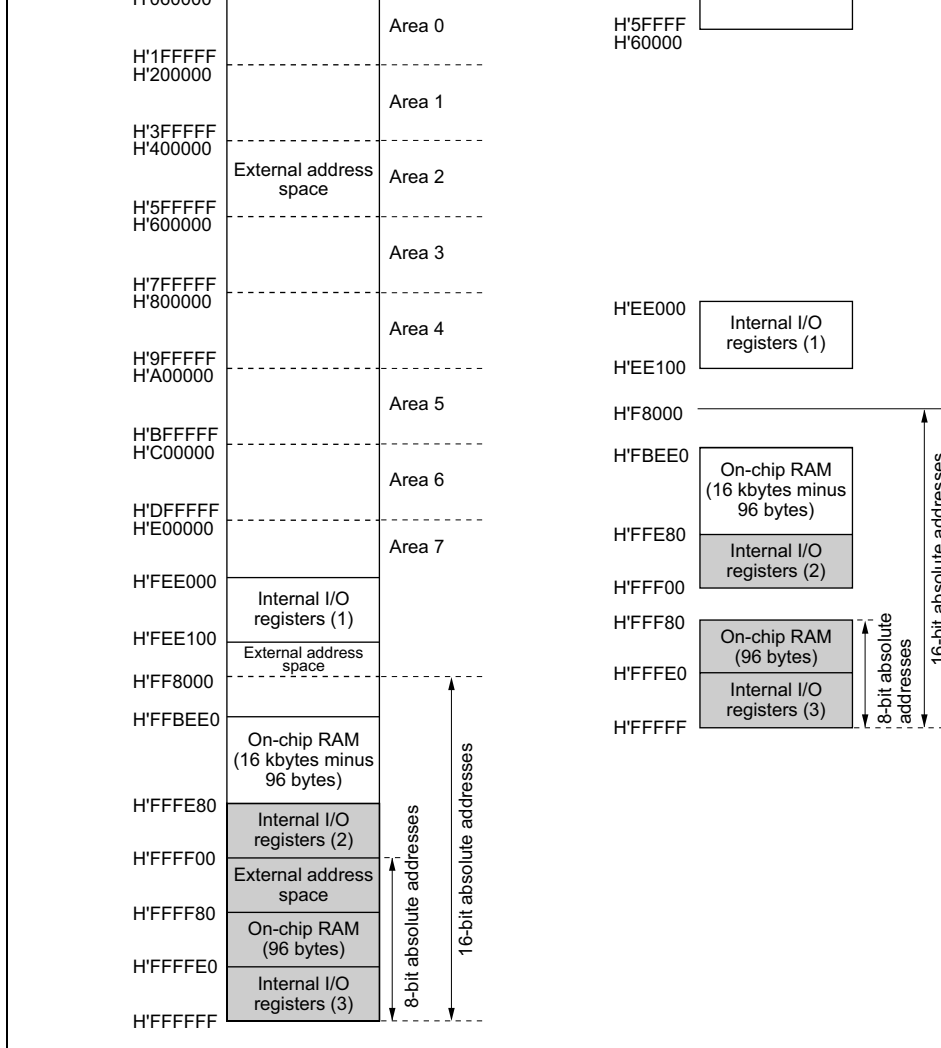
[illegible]
Area 0
H'1FFFFF
H'200000
Area 1
H'3FFFFF
H'400000
External address space
Area 2
H'5FFFFF
H'600000
Area 3
H'7FFFFF
H'800000
Area 4
H'9FFFFF
H'A00000
Area 5
H'BFFFFF
H'C00000
Area 6
H'DFFFFF
H'E00000
Area 7
H'FEE000
Internal I/O registers (1)
H'FEE100
External address space
H'FF8000
H'FFBEE0
On-chip RAM (16 kbytes minus 96 bytes)
H'FFFE80
Internal I/O registers (2)
H'FFFF00
External address space
H'FFFF80
On-chip RAM (96 bytes)
H'FFFFE0
Internal I/O registers (3)
H'FFFFFF
8-bit absolute addresses
16-bit absolute addresses

H'5FFFF
H'60000
H'EE000
Internal I/O registers (1)
H'EE100
H'F8000
H'FBEE0
On-chip RAM (16 kbytes minus 96 bytes)
H'FFE80
Internal I/O registers (2)
H'FFF00
H'FFF80
On-chip RAM (96 bytes)
H'FFFE0
Internal I/O registers (3)
H'FFFFF
8-bit absolute addresses
16-bit absolute addresses